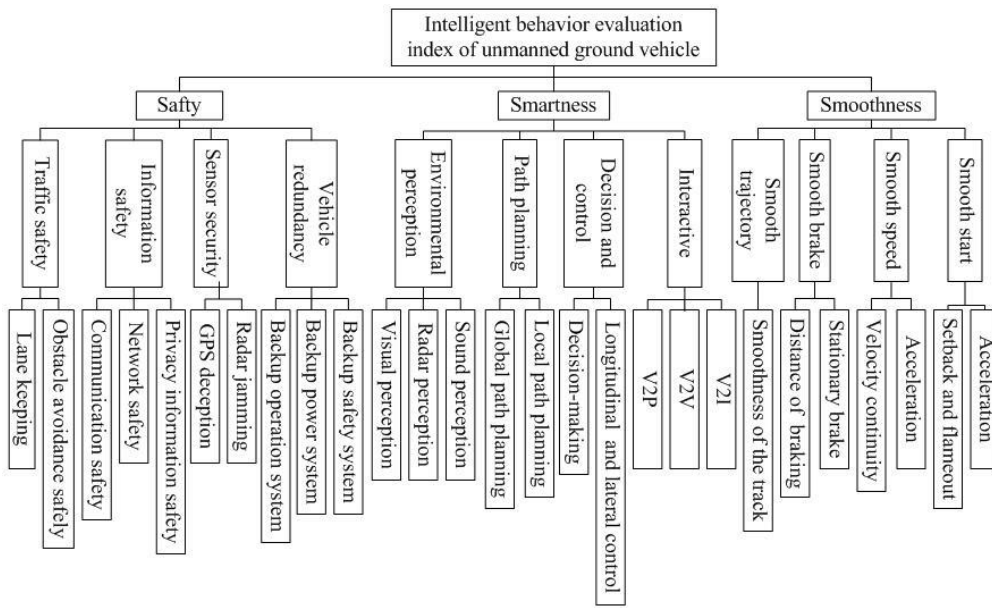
Intelligent behavior evaluation index of unmanned ground vehicle

Safty

Traffic safety

Lane keeping

Obstacle avoidance safely

Information safety

Communication safety

Network safety

Privacy information safety

Sensor security

GPS deception

Radar jamming

Vehicle redundancy

Backup operation system

Backup power system

Backup safety system

Smartness

Environmental perception

Visual perception

Radar perception

Sound perception

Path planning

Global path planning

Local path planning

Decision and control

Decision-making

Longitudinal and lateral control

Interactive

V2P

V2V

V2I

Smoothness

Smooth trajectory

Smoothness of the track

Smooth brake

Distance of braking

Stationary brake

Smooth speed

Velocity continuity

Acceleration

Smooth start

Setback and flameout

Acceleration